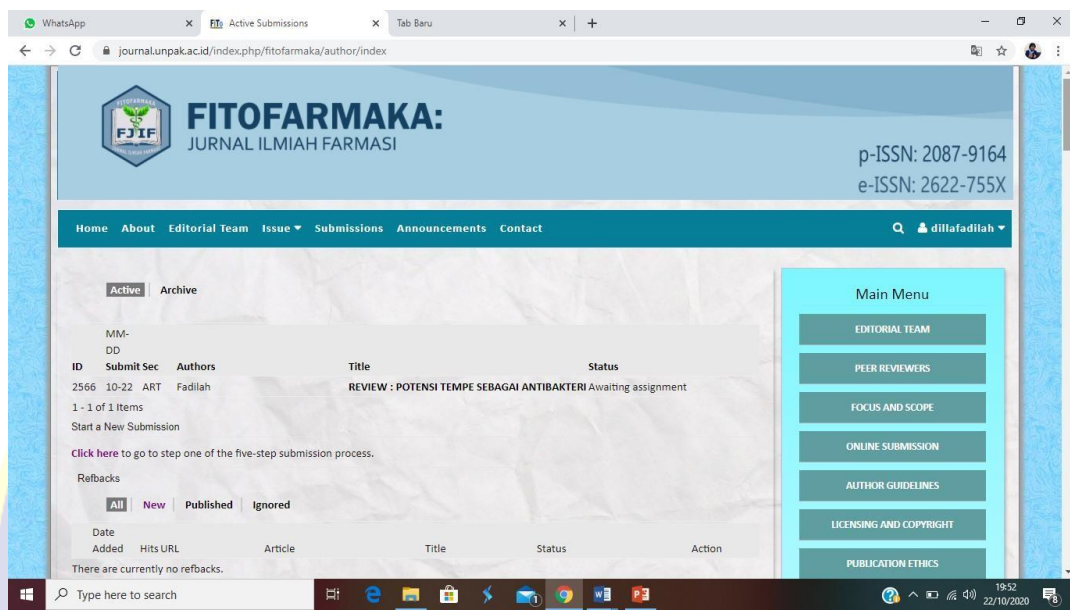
WhatsApp × Active Submissions × Tab Baru × +

journal.unpak.ac.id/index.php/fitofarmaka/author/index

FJIF

FITOFARMAKA:
JURNAL ILMIAH FARMASI

p-ISSN: 2087-9164
e-ISSN: 2622-755X

Home About Editorial Team Issue ▾ Submissions Announcements Contact

dillafadilah ▾

Active Archive

| ID | MM-DD Submit | Sec | Authors | Title | Status |
|---|---|---|---|---|---|
| 2566 | 10-22 | ART | Fadilah | REVIEW : POTENSI TEMPE SEBAGAI ANTIBAKTERI | Awaiting assignment |

1 - 1 of 1 Items

Start a New Submission

Click here to go to step one of the five-step submission process.

Refbacks

All New Published Ignored

| Date Added | Hits | URL | Article | Title | Status | Action |
|---|---|---|---|---|---|---|

There are currently no refbacks.

Main Menu

EDITORIAL TEAM

PEER REVIEWERS

FOCUS AND SCOPE

ONLINE SUBMISSION

AUTHOR GUIDELINES

LICENSING AND COPYRIGHT

PUBLICATION ETHICS

Type here to search

19:52
22/10/2020